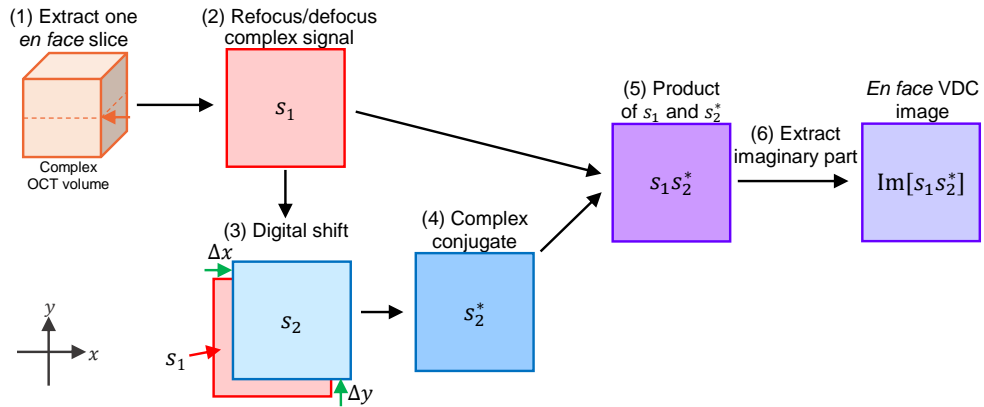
(1) Extract one *en face* slice

Complex OCT volume

(2) Refocus/defocus complex signal

$s_1$

(3) Digital shift

$\Delta x$

$s_2$

$s_1$

$\Delta y$

(4) Complex conjugate

$s_2^*$

(5) Product of $s_1$ and $s_2^*$

$s_1 s_2^*$

(6) Extract imaginary part

*En face* VDC image

$\mathrm{Im}[s_1 s_2^*]$

$y$

$x$